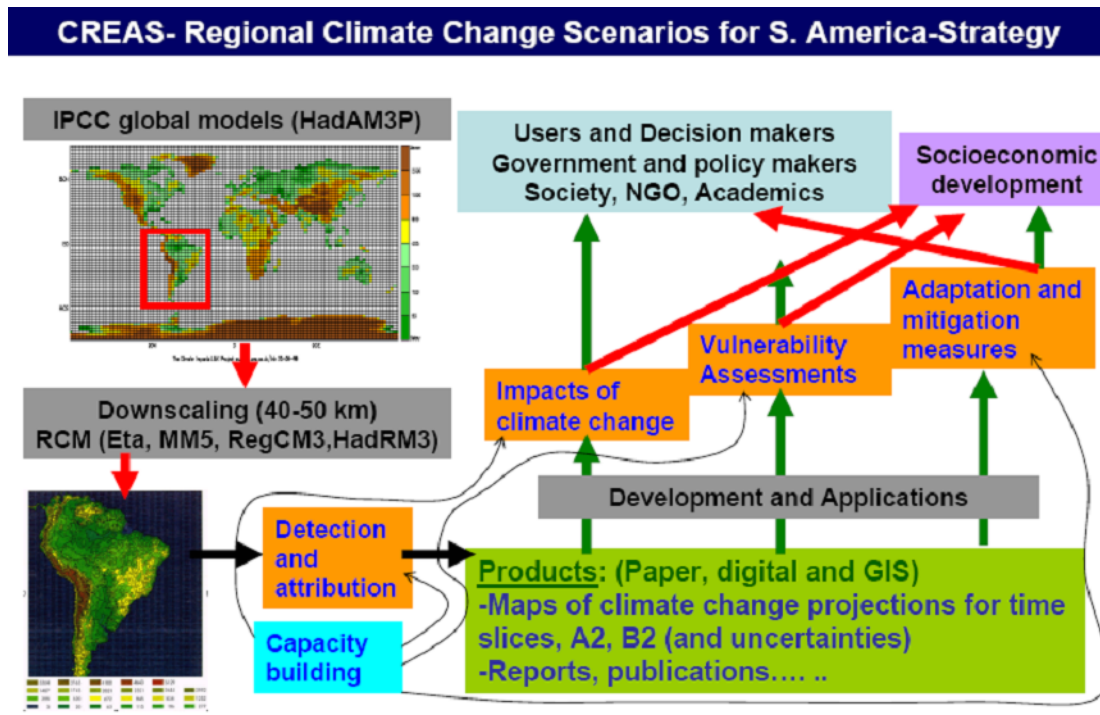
CREAS- Regional Climate Change Scenarios for S. America-Strategy

IPCC global models (HadAM3P)

Users and Decision makers
Government and policy makers
Society, NGO, Academics

Socioeconomic development

Adaptation and mitigation measures

Vulnerability Assessments

Impacts of climate change

Downscaling (40-50 km)
RCM (Eta, MM5, RegCM3,HadRM3)

Development and Applications

Detection and attribution

Capacity building

Products: (Paper, digital and GIS)
-Maps of climate change projections for time slices, A2, B2 (and uncertainties)
-Reports, publications…. ..